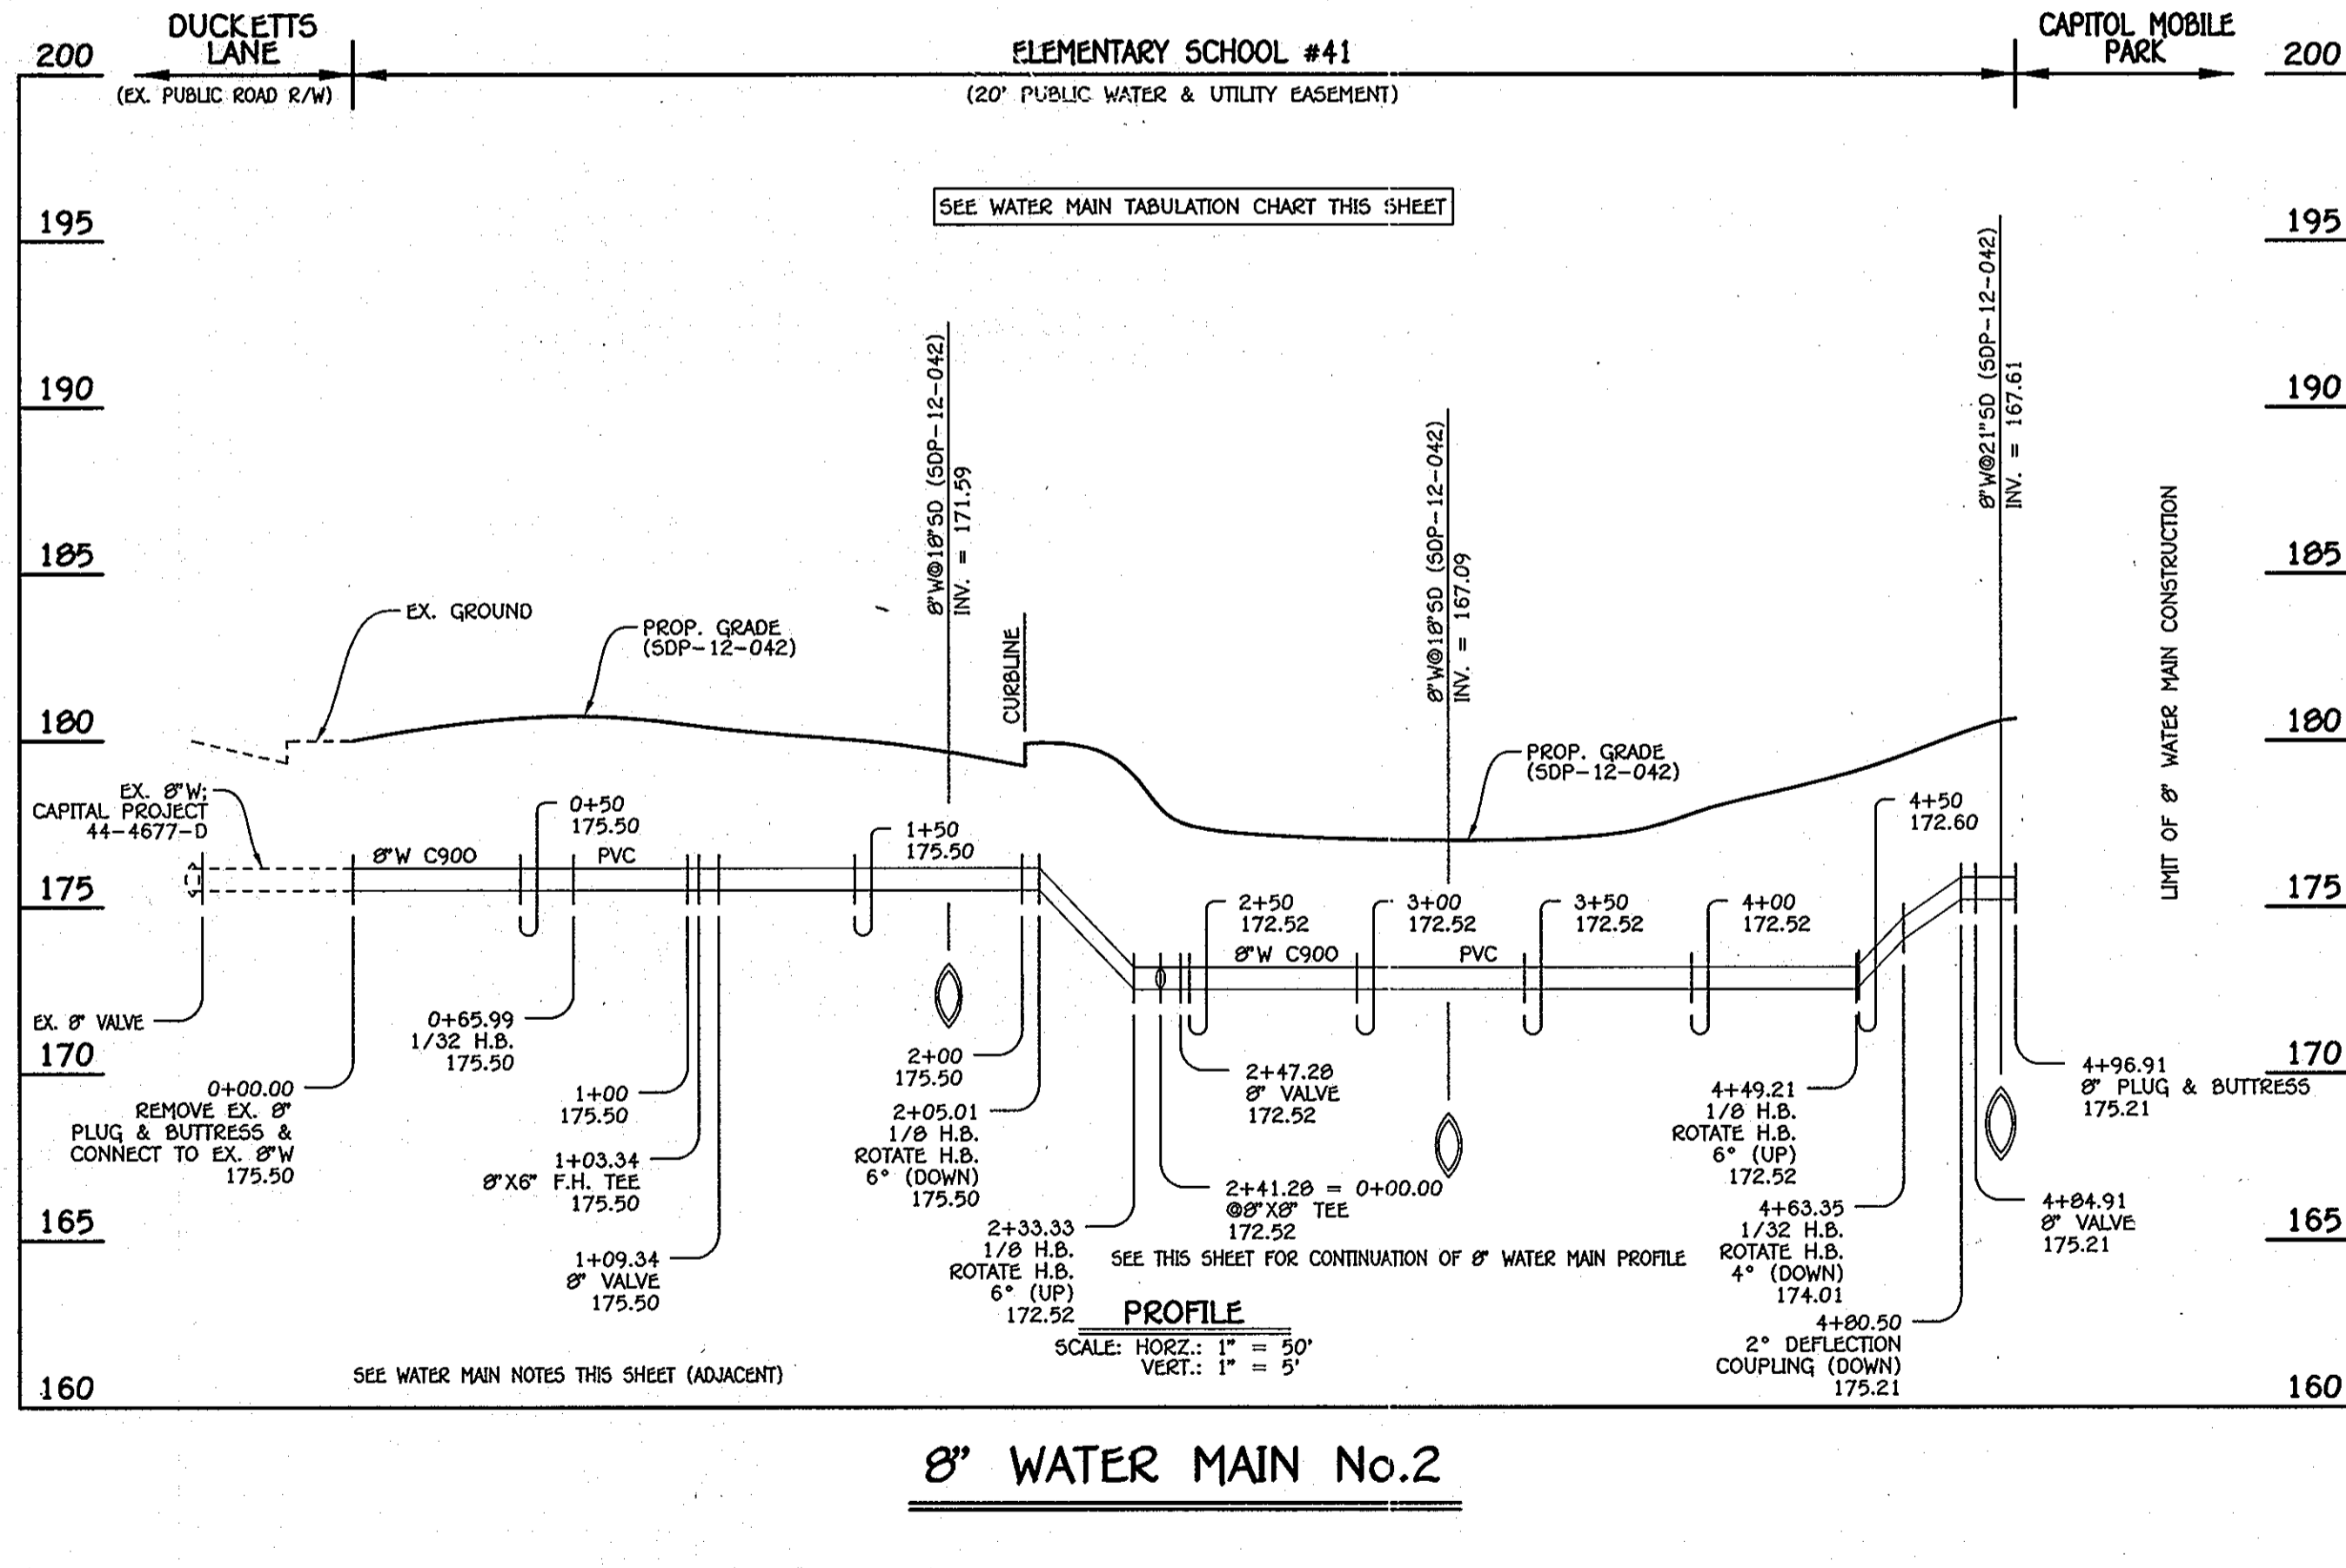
200

DUCKETTS LANE
(EX. PUBLIC ROAD R/W)

ELEMENTARY SCHOOL #41
(20' PUBLIC WATER & UTILITY EASEMENT)

CAPITOL MOBILE PARK

200

SEE WATER MAIN TABULATION CHART THIS SHEET

195

195

190

190

185

185

180

180

175

175

170

170

165

165

160

160

8"W@18"SD (SDP-12-042)
INV. = 171.59

CURBLINE

8"W@18"SD (SDP-12-042)
INV. = 167.09

8"W@21"SD (SDP-12-042)
INV. = 167.61

LIMIT OF 8" WATER MAIN CONSTRUCTION

EX. GROUND

PROP. GRADE
(SDP-12-042)

PROP. GRADE
(SDP-12-042)

EX. 8"W;
CAPITAL PROJECT
44-4677-D

0+50
175.50

8"W C900

PVC

1+50
175.50

2+50
172.52

3+00
172.52

3+50
172.52

4+00
172.52

4+50
172.60

8"W C900

PVC

EX. 8" VALVE

0+00.00
REMOVE EX. 8"
PLUG & BUTTRESS &
CONNECT TO EX. 8"W
175.50

0+65.99
1/32 H.B.
175.50

1+00
175.50

1+03.34
8"X6" F.H. TEE
175.50

1+09.34
8" VALVE
175.50

2+00
175.50

2+05.01
1/8 H.B.
ROTATE H.B.
6° (DOWN)
175.50

2+33.33
1/8 H.B.
ROTATE H.B.
6° (UP)
172.52

2+47.28
8" VALVE
172.52

2+41.28 = 0+00.00
@8"X8" TEE
172.52

SEE THIS SHEET FOR CONTINUATION OF 8" WATER MAIN PROFILE

4+49.21
1/8 H.B.
ROTATE H.B.
6° (UP)
172.52

4+63.35
1/32 H.B.
ROTATE H.B.
4° (DOWN)
174.01

4+80.50
2° DEFLECTION
COUPLING (DOWN)
175.21

4+84.91
8" VALVE
175.21

4+96.91
8" PLUG & BUTTRESS
175.21

PROFILE
SCALE: HORZ.: 1" = 50'
VERT.: 1" = 5'

SEE WATER MAIN NOTES THIS SHEET (ADJACENT)

8" WATER MAIN No.2